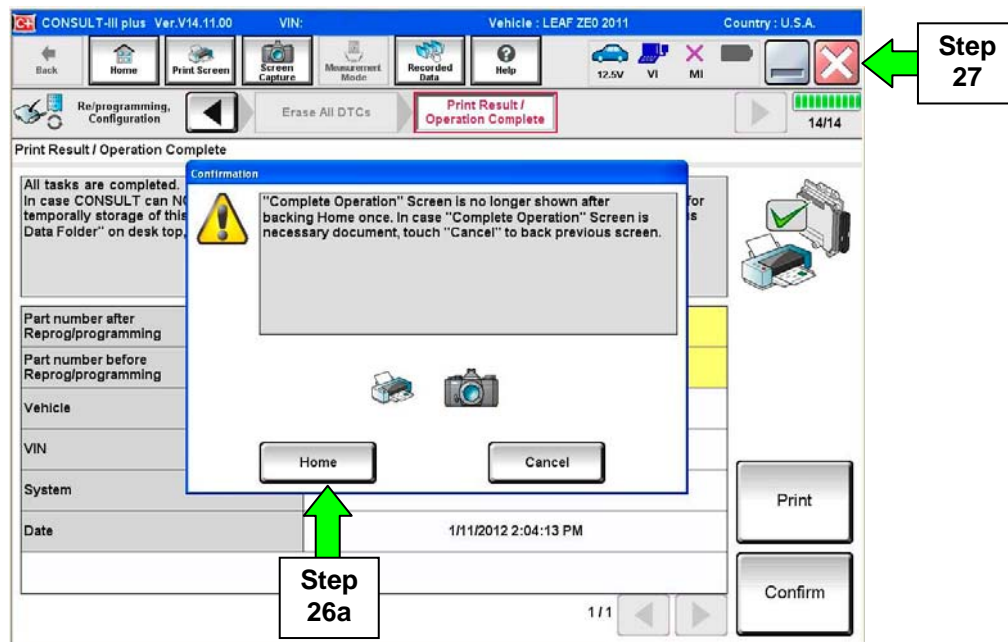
CONSULT-III plus Ver.V14.11.00 VIN: Vehicle : LEAF ZE0 2011 Country : U.S.A.

Back Home Print Screen Screen Capture Measurement Mode Recorded Data Help 12.5V VI MI

Step 27

Re/programming, Configuration Erase All DTCs Print Result / Operation Complete 14/14

Print Result / Operation Complete

All tasks are completed. In case CONSULT can N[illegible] temporally storage of this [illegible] Data Folder" on desk top, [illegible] for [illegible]s

Confirmation

"Complete Operation" Screen is no longer shown after backing Home once. In case "Complete Operation" Screen is necessary document, touch "Cancel" to back previous screen.

Home Cancel

Part number after Reprog/programming

Part number before Reprog/programming

Vehicle

VIN

System

Date 1/11/2012 2:04:13 PM

Print

Confirm

1/1

Step 26a